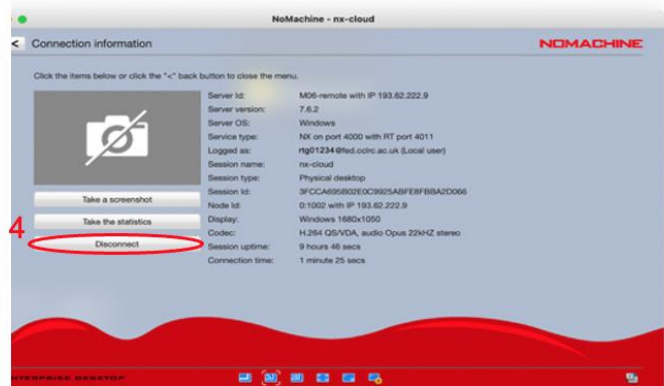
NoMachine - nx-cloud

< Connection information

NOMACHINE

Click the items below or click the "<" back button to close the menu.

Take a screenshot

Take the statistics

4

Disconnect

| | |
|---|---|
| Server Id: | M06-remote with IP 193.62.222.9 |
| Server version: | 7.6.2 |
| Server OS: | Windows |
| Service type: | NX on port 4000 with RT port 4011 |
| Logged as: | rtg01234@fed.cclrc.ac.uk (Local user) |
| Session name: | nx-cloud |
| Session type: | Physical desktop |
| Session Id: | 3FCCA695B02E0C9925ABFE8FBBA2D066 |
| Node Id: | 0:1002 with IP 193.62.222.9 |
| Display: | Windows 1680x1050 |
| Codec: | H.264 QS/VDA, audio Opus 22kHZ stereo |
| Session uptime: | 9 hours 46 secs |
| Connection time: | 1 minute 25 secs |

ENTERPRISE DESKTOP